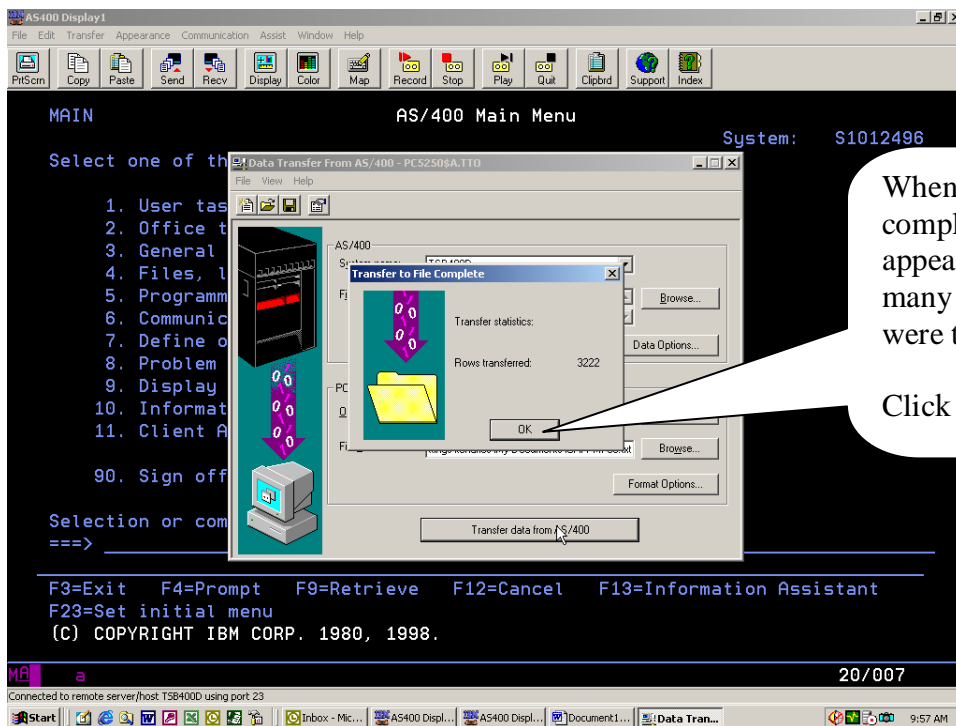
AS400 Display1
File Edit Transfer Appearance Communication Assist Window Help
PrtScrn Copy Paste Send Recv Display Color Map Record Stop Play Quit Clipbrd Support Index

MAIN AS/400 Main Menu
System: S1012496
Select one of th

1. User tas
2. Office t
3. General
4. Files, l
5. Programm
6. Communic
7. Define o
8. Problem
9. Display
10. Informat
11. Client A

90. Sign off

Selection or com
===>

F3=Exit F4=Prompt F9=Retrieve F12=Cancel F13=Information Assistant
F23=Set initial menu
(C) COPYRIGHT IBM CORP. 1980, 1998.

MA a 20/007
Connected to remote server/host TSB400D using port 23

Data Transfer From AS/400 - PC5250$A.TTO
File View Help
AS/400
System name: TSB400D
Fi
Browse...
Data Options...
PC
O
Fi
Browse...
Format Options...
Transfer data from AS/400

Transfer to File Complete
Transfer statistics:
Rows transferred: 3222
OK

When
compl
appea
many
were t

Click

Start Inbox - Mic... AS400 Displ... AS400 Displ... Document1... Data Tran... 9:57 AM